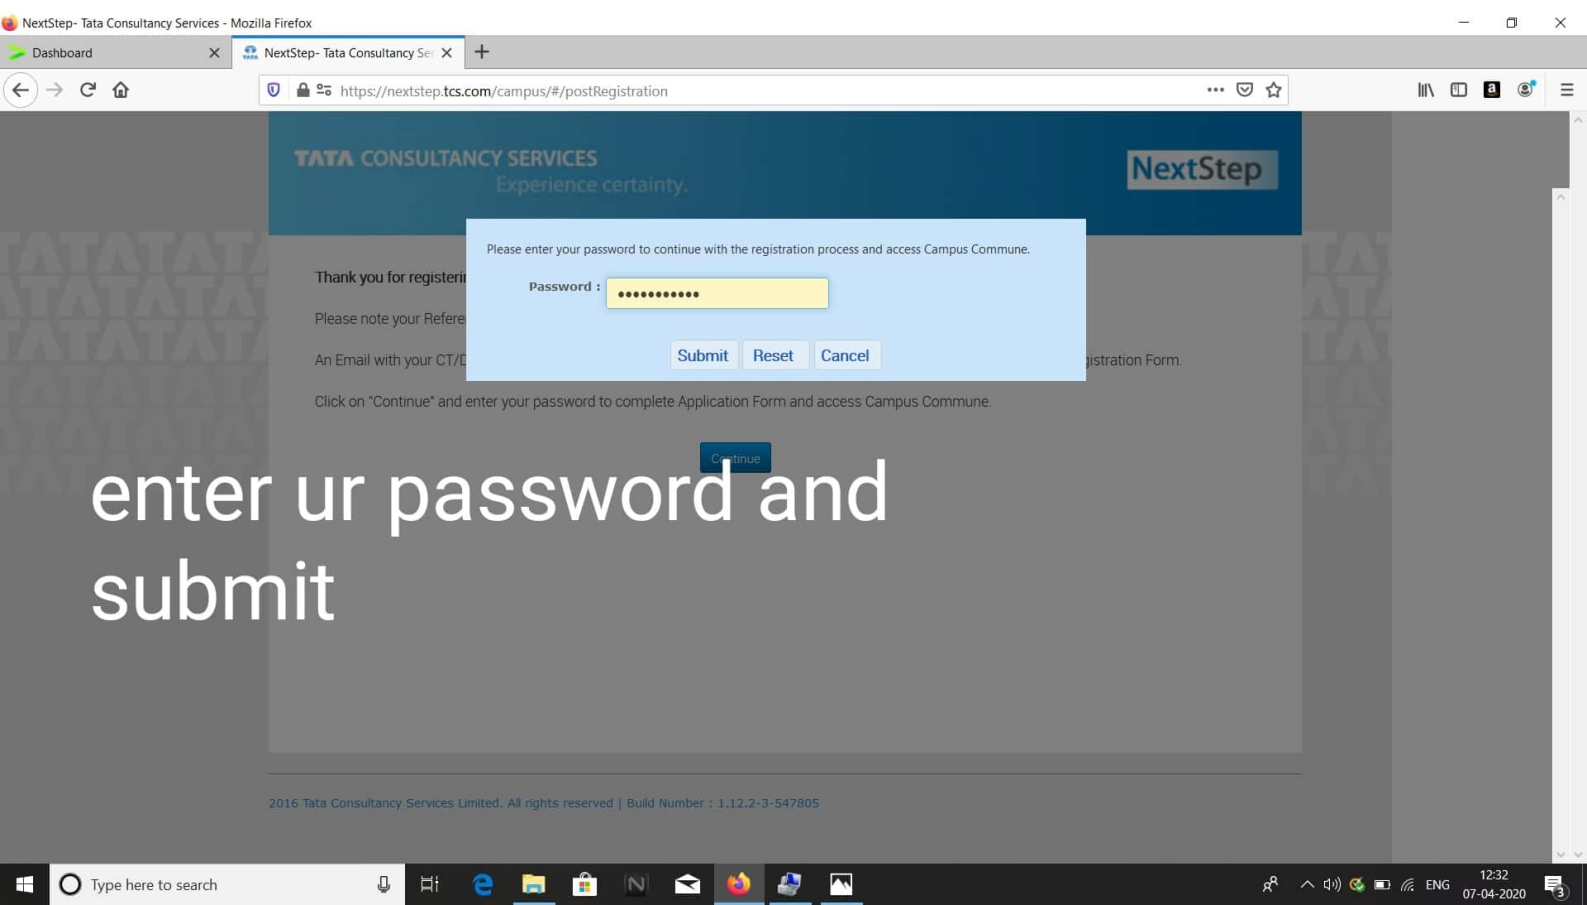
NextStep- Tata Consultancy Services - Mozilla Firefox

Dashboard
NextStep- Tata Consultancy Se

https://nextstep.tcs.com/campus/#/postRegistration

TATA CONSULTANCY SERVICES
Experience certainty.

NextStep

Please enter your password to continue with the registration process and access Campus Commune.

Password : ●●●●●●●●●●●

Submit Reset Cancel

Thank you for registeri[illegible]

Please note your Refere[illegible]

An Email with your CT/D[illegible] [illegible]gistration Form.

Click on "Continue" and enter your password to complete Application Form and access Campus Commune.

Continue

enter ur password and submit

2016 Tata Consultancy Services Limited. All rights reserved | Build Number : 1.12.2-3-547805

Type here to search

ENG
12:32
07-04-2020
3